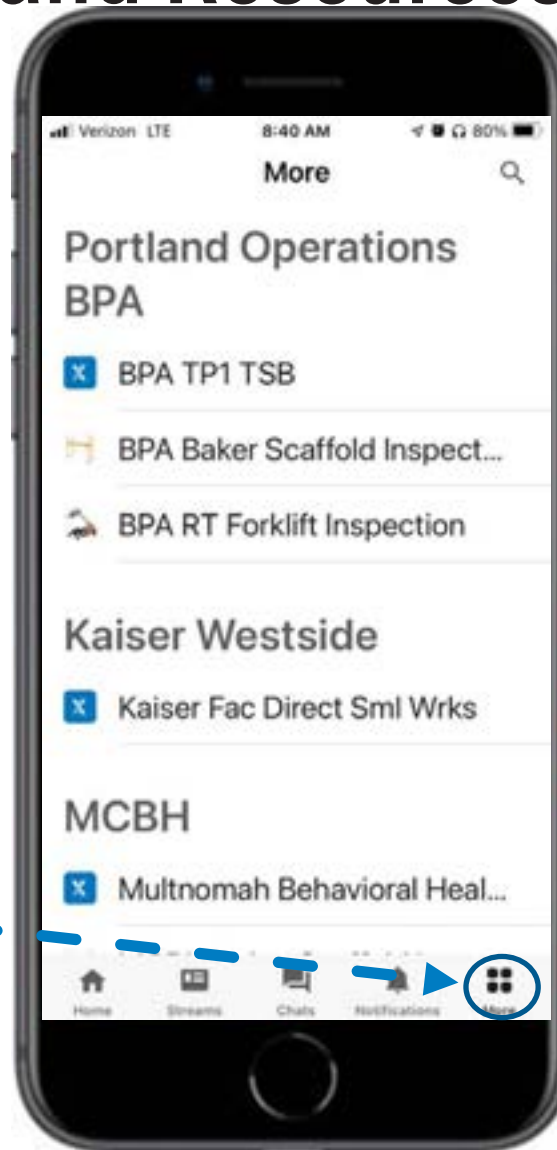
and Resources

Verizon LTE 8:40 AM 80%

More

Portland Operations BPA

BPA TP1 TSB

BPA Baker Scaffold Inspect...

BPA RT Forklift Inspection

Kaiser Westside

Kaiser Fac Direct Sml Wrks

MCBH

Multnomah Behavioral Heal...

Home Streams Chats Notifications More